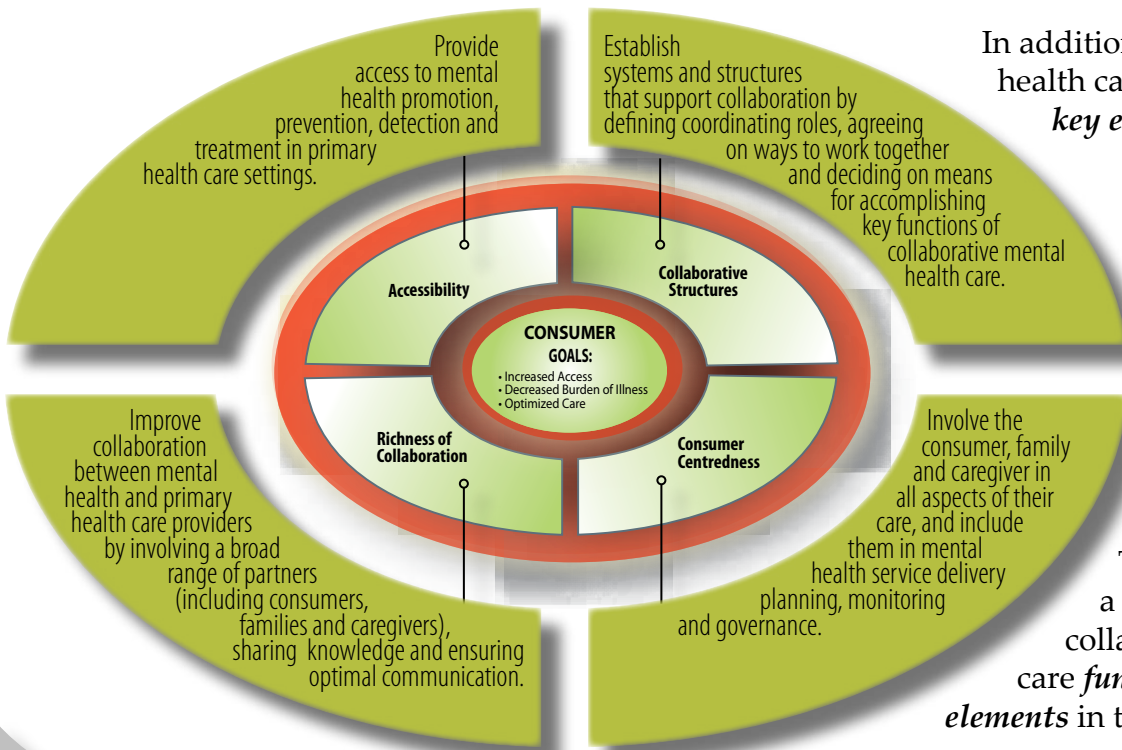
Provide access to mental health promotion, prevention, detection and treatment in primary health care settings.

Establish systems and structures that support collaboration by defining coordinating roles, agreeing on ways to work together and deciding on means for accomplishing key functions of collaborative mental health care.

In additio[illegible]
health ca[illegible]
key e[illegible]

Accessibility

Collaborative Structures

CONSUMER
GOALS:
• Increased Access
• Decreased Burden of Illness
• Optimized Care

Richness of Collaboration

Consumer Centredness

Improve collaboration between mental health and primary health care providers by involving a broad range of partners (including consumers, families and caregivers), sharing knowledge and ensuring optimal communication.

Involve the consumer, family and caregiver in all aspects of their care, and include them in mental health service delivery planning, monitoring and governance.

T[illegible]
a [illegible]
colla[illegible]
care fun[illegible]
elements in t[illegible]